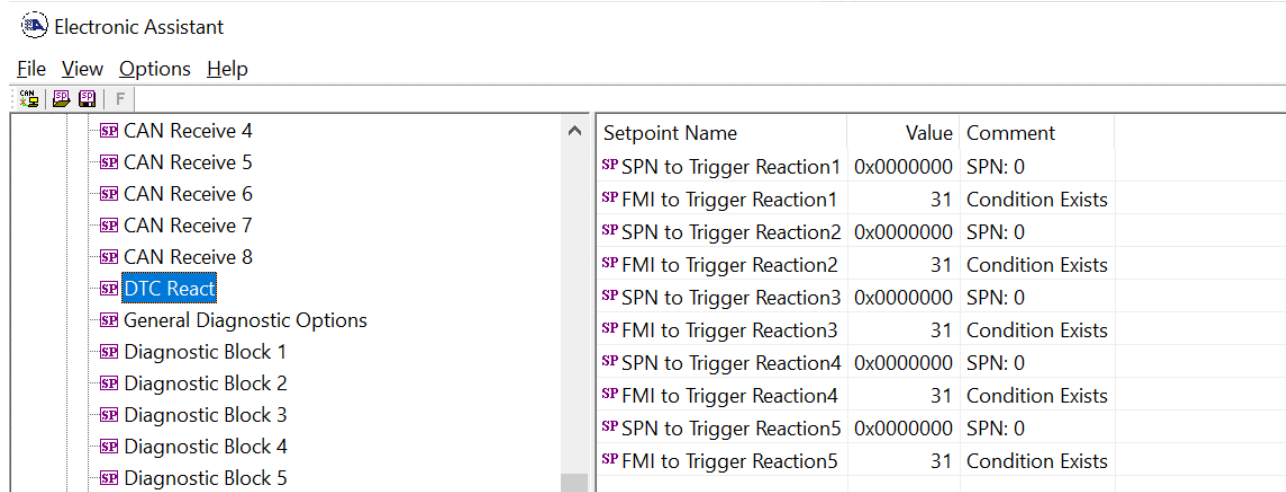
Electronic Assistant

File View Options Help

CAN SP SP F

SP CAN Receive 4
SP CAN Receive 5
SP CAN Receive 6
SP CAN Receive 7
SP CAN Receive 8
SP DTC React
SP General Diagnostic Options
SP Diagnostic Block 1
SP Diagnostic Block 2
SP Diagnostic Block 3
SP Diagnostic Block 4
SP Diagnostic Block 5

| Setpoint Name | Value | Comment |
|---|---|---|
| SP SPN to Trigger Reaction1 | 0x0000000 | SPN: 0 |
| SP FMI to Trigger Reaction1 | 31 | Condition Exists |
| SP SPN to Trigger Reaction2 | 0x0000000 | SPN: 0 |
| SP FMI to Trigger Reaction2 | 31 | Condition Exists |
| SP SPN to Trigger Reaction3 | 0x0000000 | SPN: 0 |
| SP FMI to Trigger Reaction3 | 31 | Condition Exists |
| SP SPN to Trigger Reaction4 | 0x0000000 | SPN: 0 |
| SP FMI to Trigger Reaction4 | 31 | Condition Exists |
| SP SPN to Trigger Reaction5 | 0x0000000 | SPN: 0 |
| SP FMI to Trigger Reaction5 | 31 | Condition Exists |